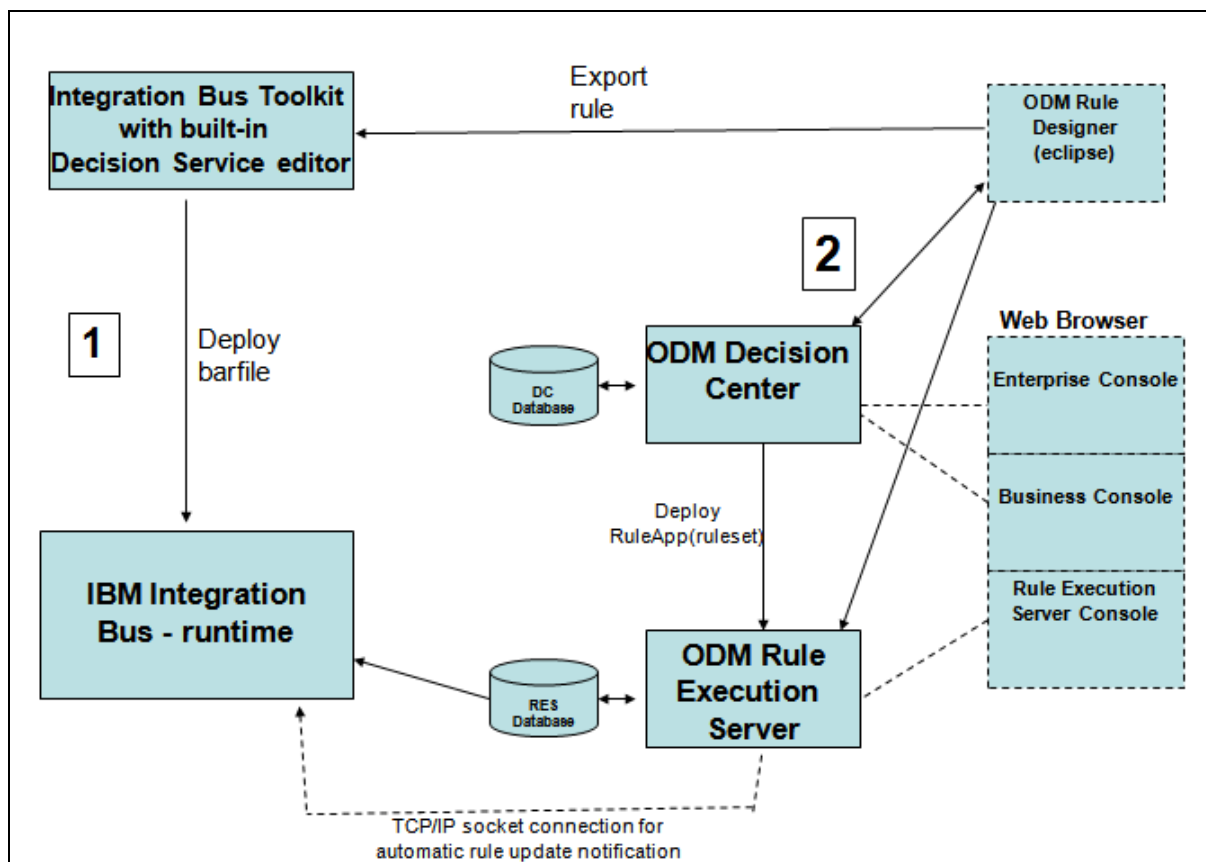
Integration Bus Toolkit with built-in Decision Service editor

Export rule

ODM Rule Designer (eclipse)

2

1

Deploy barfile

Web Browser

DC Database

ODM Decision Center

Enterprise Console

Business Console

Deploy RuleApp(ruleset)

Rule Execution Server Console

IBM Integration Bus - runtime

RES Database

ODM Rule Execution Server

TCP/IP socket connection for automatic rule update notification